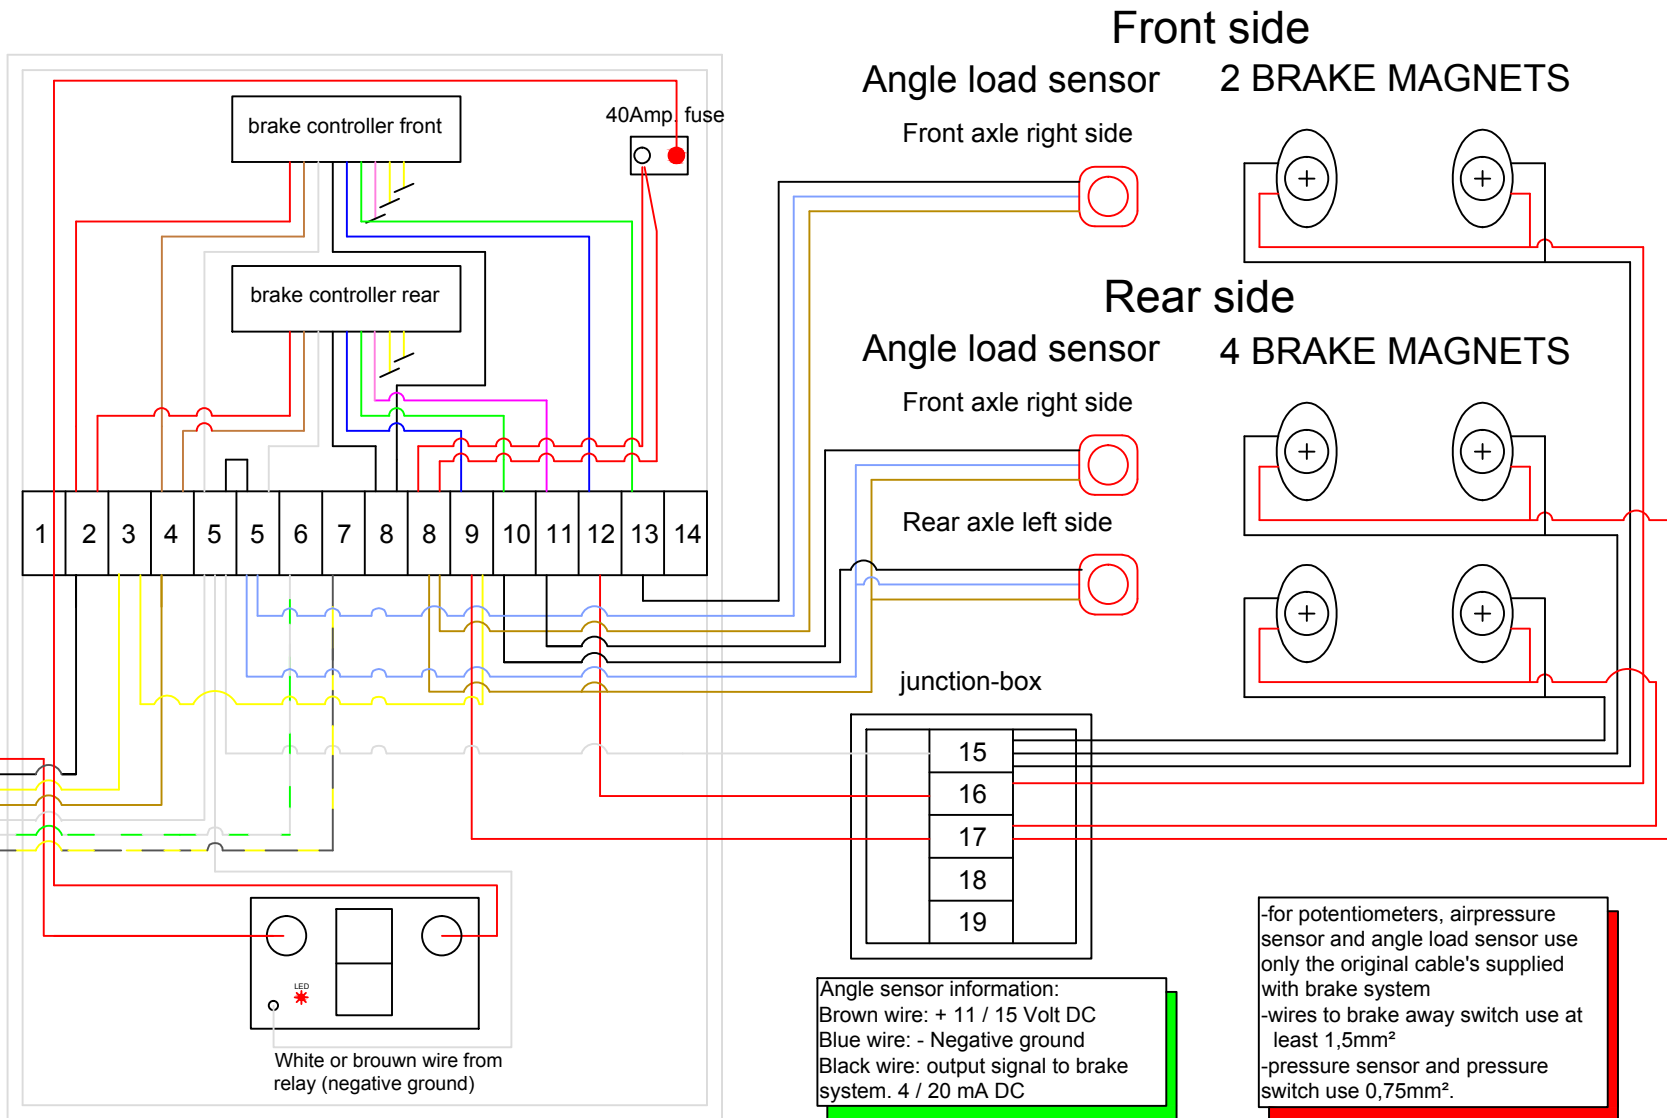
Front side

Angle load sensor

2 BRAKE MAGNETS

Front axle right side

brake controller front

40Amp. fuse

brake controller rear

Rear side

Angle load sensor

4 BRAKE MAGNETS

Front axle right side

Rear axle left side

| 1 | 2 | 3 | 4 | 5 | 5 | 6 | 7 | 8 | 8 | 9 | 10 | 11 | 12 | 13 | 14 |
|---|---|---|---|---|---|---|---|---|---|---|---|---|---|---|---|

junction-box

15
16
17
18
19

LED

White or brouwn wire from relay (negative ground)

Angle sensor information:
Brown wire: + 11 / 15 Volt DC
Blue wire: - Negative ground
Black wire: output signal to brake system. 4 / 20 mA DC

-for potentiometers, airpressure sensor and angle load sensor use only the original cable's supplied with brake system
-wires to brake away switch use at least 1,5mm²
-pressure sensor and pressure switch use 0,75mm².